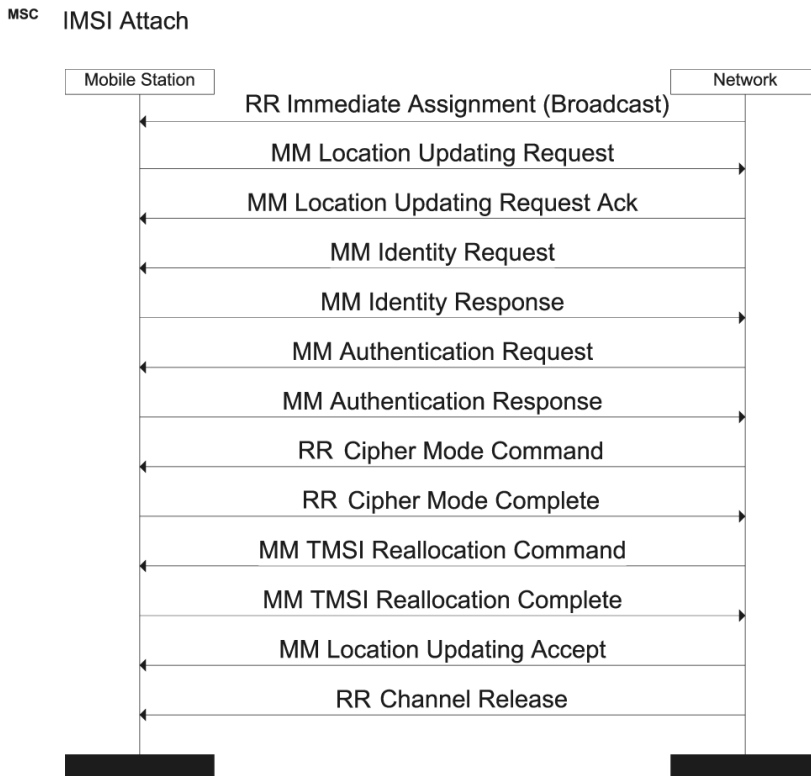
MSC IMSI Attach

Mobile Station

Network

RR Immediate Assignment (Broadcast)

MM Location Updating Request

MM Location Updating Request Ack

MM Identity Request

MM Identity Response

MM Authentication Request

MM Authentication Response

RR Cipher Mode Command

RR Cipher Mode Complete

MM TMSI Reallocation Command

MM TMSI Reallocation Complete

MM Location Updating Accept

RR Channel Release